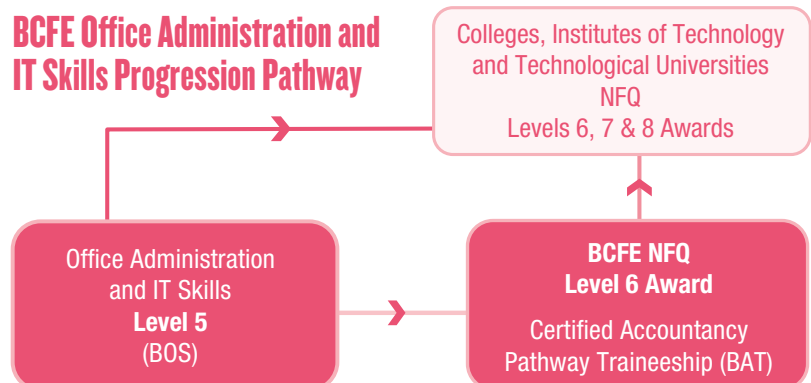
BCFE Office Administration and IT Skills Progression Pathway

Colleges, Institutes of Technology and Technological Universities
NFQ
Levels 6, 7 & 8 Awards

Office Administration and IT Skills
Level 5
(BOS)

BCFE NFQ
Level 6 Award

Certified Accountancy Pathway Traineeship (BAT)